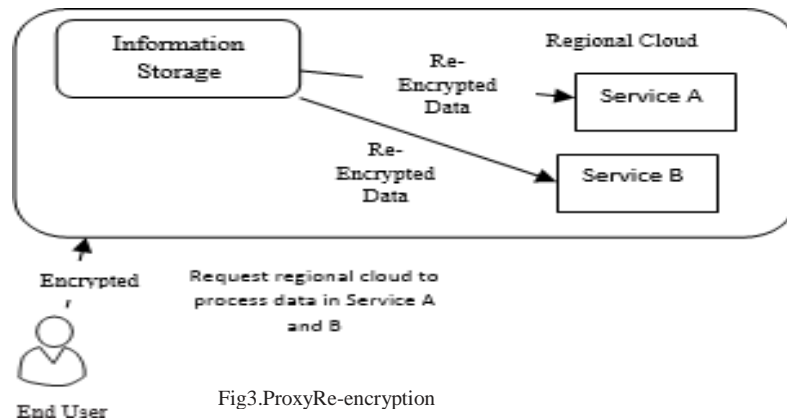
Information Storage

Regional Cloud

Re-Encrypted Data

Service A

Re-Encrypted Data

Service B

Encrypted

Request regional cloud to process data in Service A and B

End User

Fig3.ProxyRe-encryption